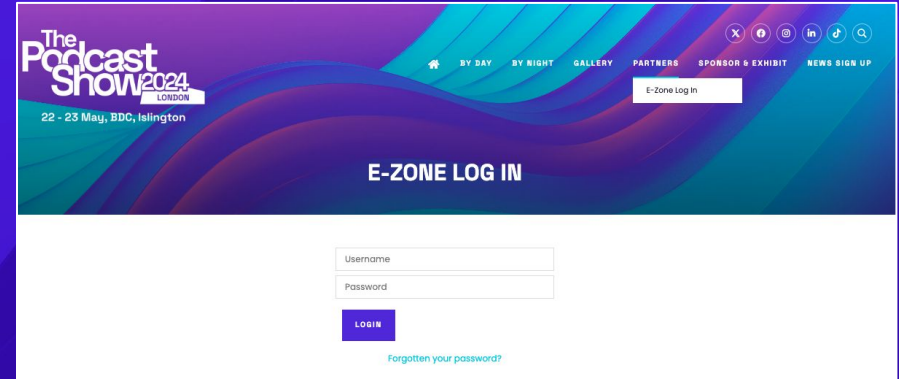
The Podcast Show 2024 LONDON

22 - 23 May, BDC, Islington

BY DAY BY NIGHT GALLERY PARTNERS SPONSOR & EXHIBIT NEWS SIGN UP

E-Zone Log In

E-ZONE LOG IN

Username

Password

LOGIN

Forgotten your password?